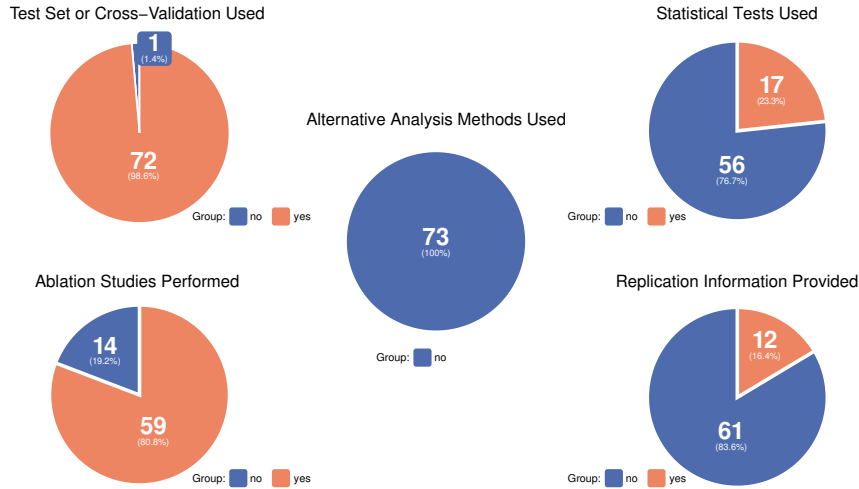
Test Set or Cross−Validation Used

1
(1.4%)

72
(98.6%)

Group: no yes

Statistical Tests Used

17
(23.3%)

56
(76.7%)

Group: no yes

Alternative Analysis Methods Used

73
(100%)

Group: no

Ablation Studies Performed

14
(19.2%)

59
(80.8%)

Group: no yes

Replication Information Provided

12
(16.4%)

61
(83.6%)

Group: no yes